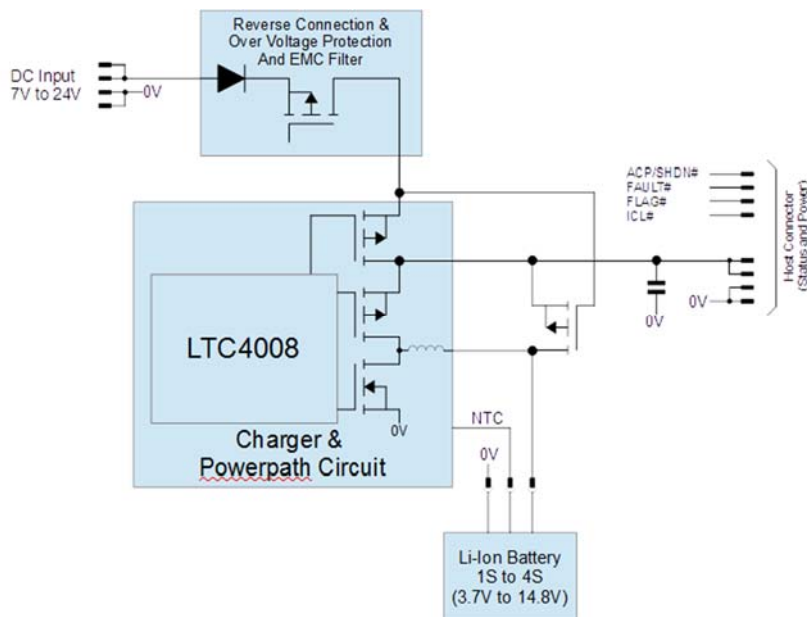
Reverse Connection & Over Voltage Protection And EMC Filter

DC Input
7V to 24V

0V

ACP/SHDN#
FAULT#
FLAG#
ICL#

Host Connector (Status and Power)

LTC4008

0V

0V

0V

NTC

Charger & Powerpath Circuit

0V

Li-Ion Battery
1S to 4S
(3.7V to 14.8V)